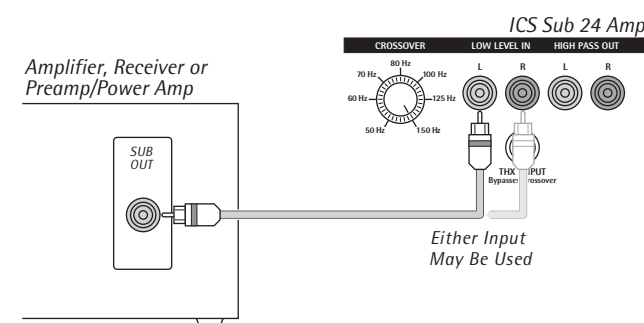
ICS Sub 24 Amp

CROSSOVER

LOW LEVEL IN

HIGH PASS OUT

80 Hz

70 Hz

100 Hz

60 Hz

125 Hz

50 Hz

150 Hz

L

R

L

R

Amplifier, Receiver or Preamp/Power Amp

SUB OUT

THX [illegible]PUT
Bypasses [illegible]rossover

Either Input May Be Used